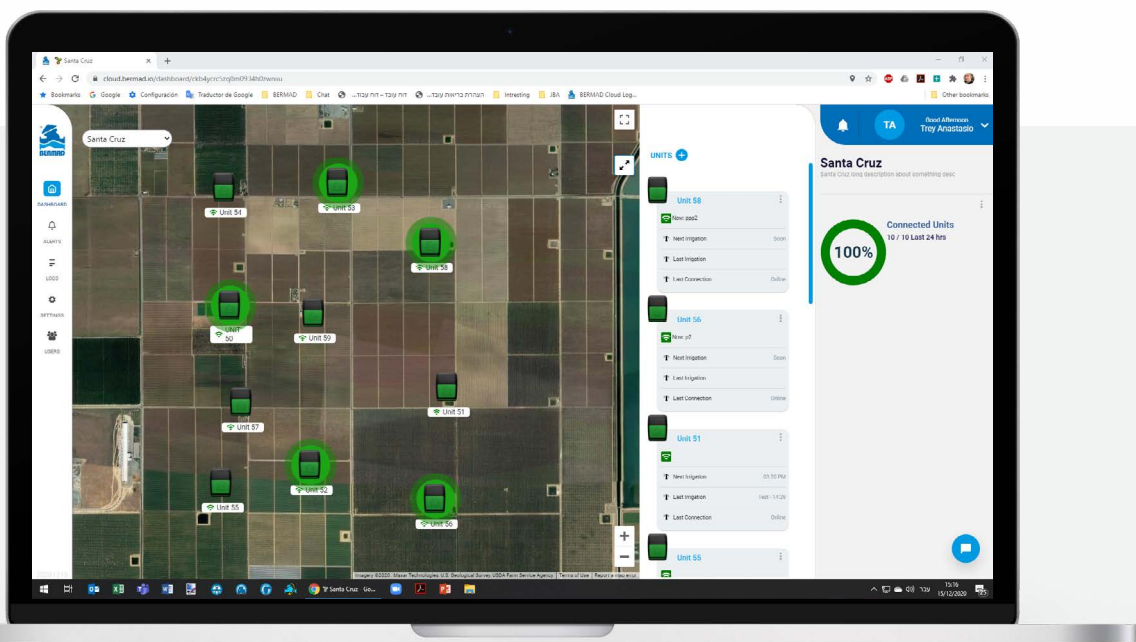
Santa Cruz ×

cloud.bermad.io/dashboard/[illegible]

Bookmarks Google Configuración Traductor de Google BERMAD Chat דוח עובד – דוח עובד... הצהרת בריאות עובד... Intresting JBA BERMAD Cloud Log... Other bookmarks

BERMAD

Santa Cruz

DASHBOARD

ALERTS

LOGS

SETTINGS

USERS

Unit 54
Unit 53
Unit 58
UNIT 50
Unit 59
Unit 51
Unit 57
Unit 52
Unit 55
Unit 56

UNITS

Unit 58
Now: ppp2
Next Irrigation Soon
Last Irrigation
Last Connection Online

Unit 56
Now: p7
Next Irrigation Soon
Last Irrigation
Last Connection Online

Unit 51
Next Irrigation 03:35 PM
Last Irrigation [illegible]
Last Connection Online

Unit 55

Good Afternoon
TA
Trey Anastasio

Santa Cruz
Santa Cruz long description about something desc

Connected Units
10 / 10 Last 24 hrs
100%

Imagery ©2020, Maxar Technologies, U.S. Geological Survey, USDA Farm Service Agency | Terms of Use | Report a map error

Santa Cruz Go...

15:16
15/12/2020